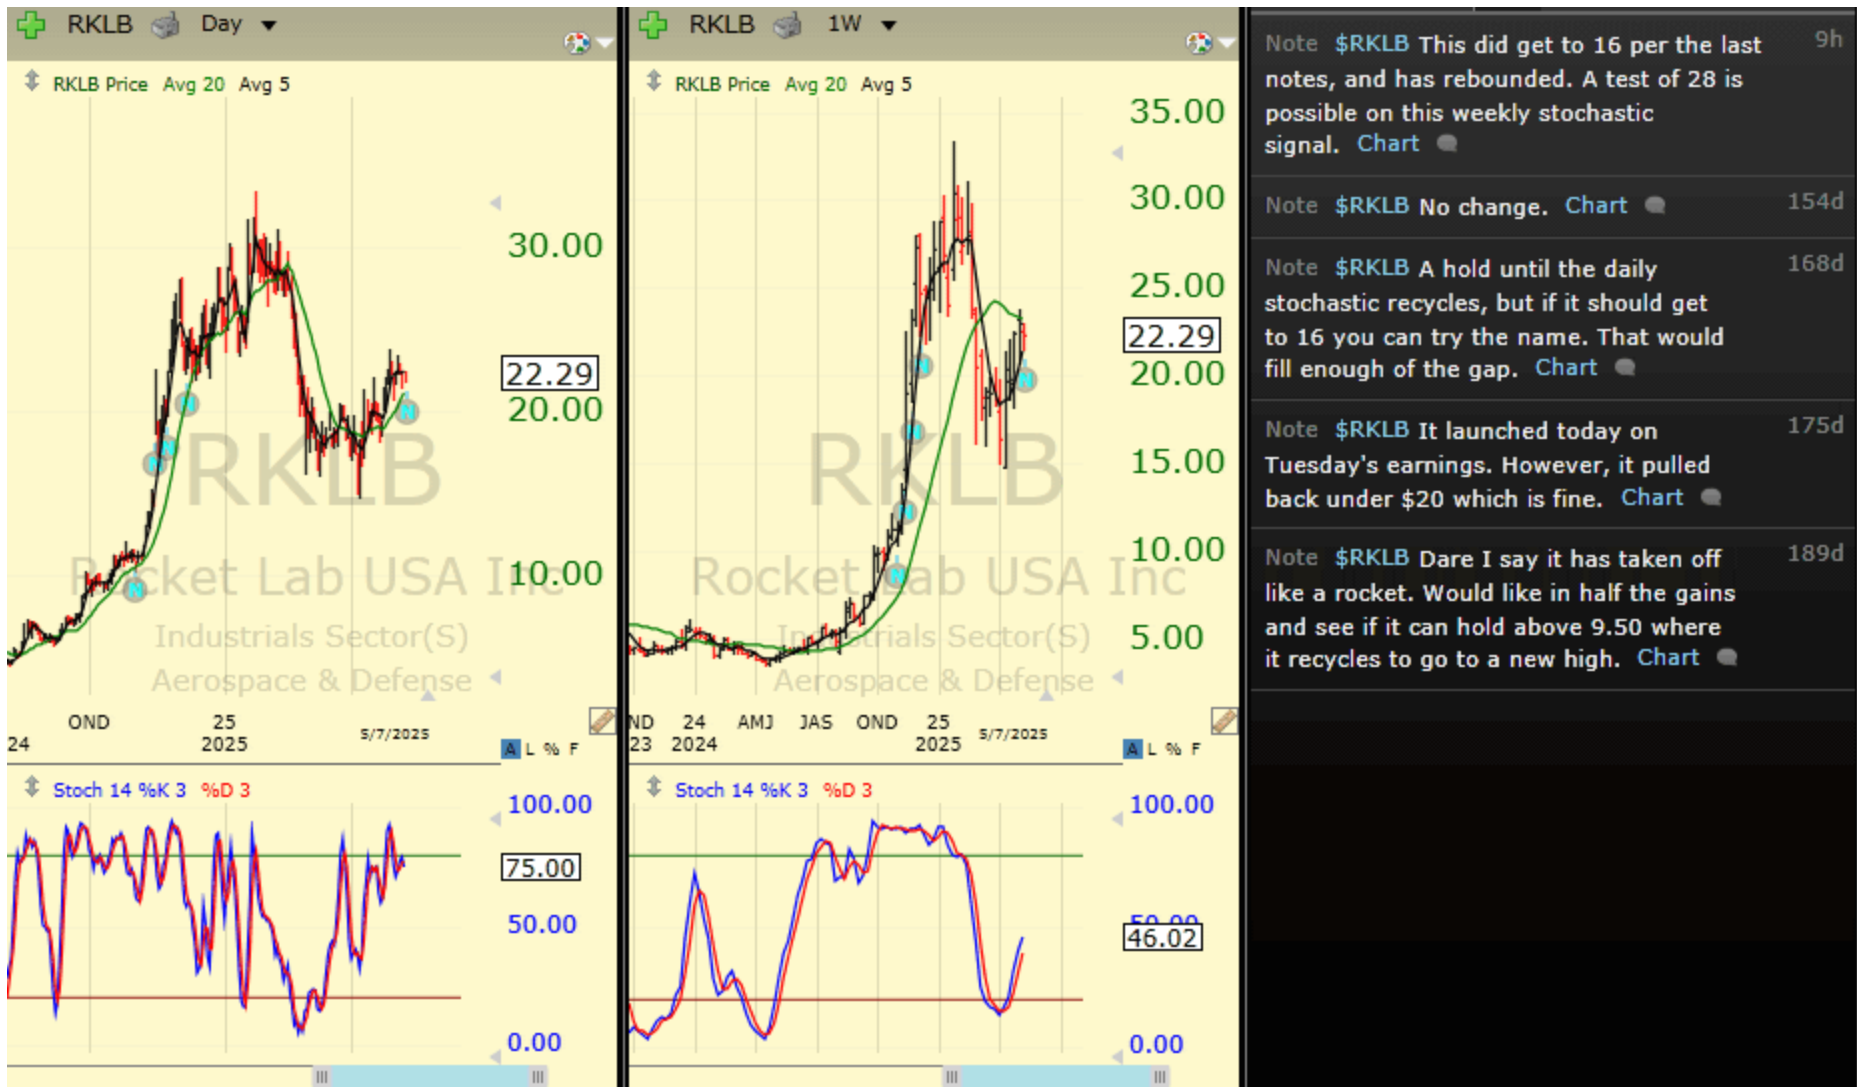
RKLB Day

RKLB Price Avg 20 Avg 5

30.00
22.29
20.00
10.00

RKLB
Rocket Lab USA Inc
Industrials Sector(S)
Aerospace & Defense

24 OND 25 2025 5/7/2025

A L % F

Stoch 14 %K 3 %D 3

100.00
75.00
50.00
0.00

RKLB 1W

RKLB Price Avg 20 Avg 5

35.00
30.00
25.00
22.29
20.00
15.00
10.00
5.00

RKLB
Rocket Lab USA Inc
Industrials Sector(S)
Aerospace & Defense

ND 23 24 2024 AMJ JAS OND 25 2025 5/7/2025

A L % F

Stoch 14 %K 3 %D 3

100.00
46.02
0.00

Note $RKLB This did get to 16 per the last notes, and has rebounded. A test of 28 is possible on this weekly stochastic signal. Chart 9h

Note $RKLB No change. Chart 154d

Note $RKLB A hold until the daily stochastic recycles, but if it should get to 16 you can try the name. That would fill enough of the gap. Chart 168d

Note $RKLB It launched today on Tuesday's earnings. However, it pulled back under $20 which is fine. Chart 175d

Note $RKLB Dare I say it has taken off like a rocket. Would like in half the gains and see if it can hold above 9.50 where it recycles to go to a new high. Chart 189d